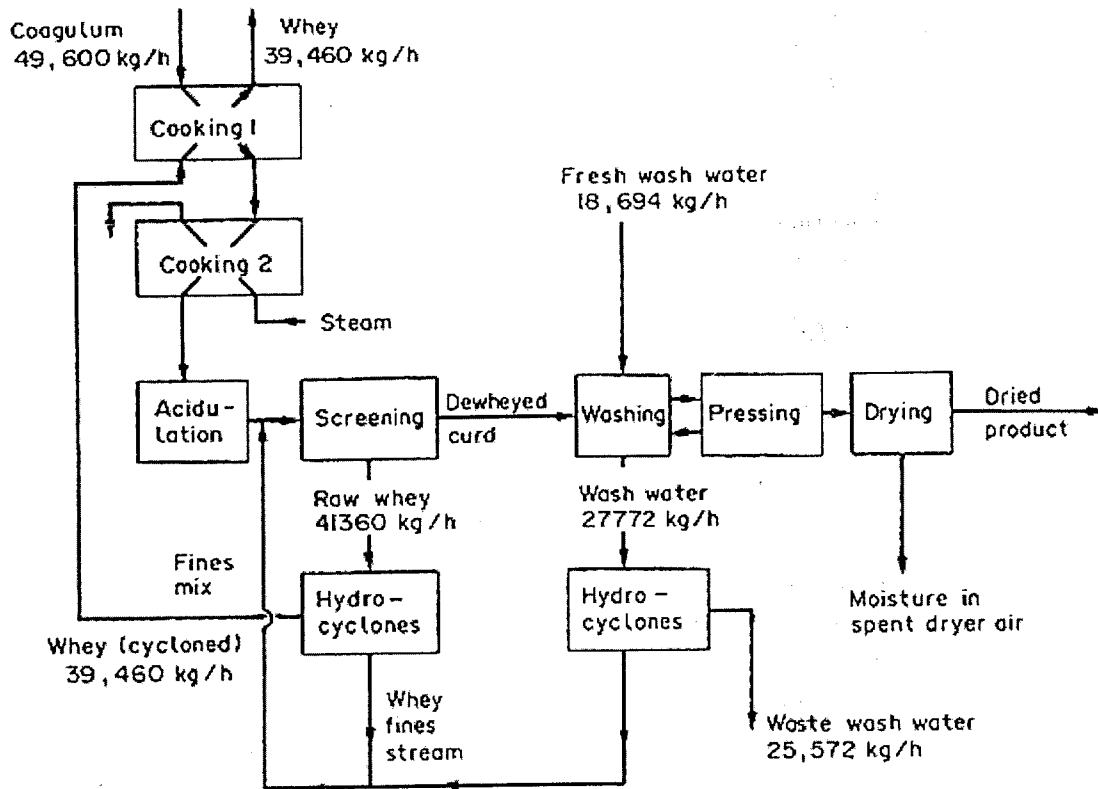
Coagulum
49,600 kg/h

Whey
39,460 kg/h

Cooking 1

Cooking 2

Steam

Fresh wash water
18,694 kg/h

Acidulation

Screening

Dewheyed curd

Washing

Pressing

Drying

Dried product

Raw whey
41360 kg/h

Wash water
27772 kg/h

Fines mix

Hydro-cyclones

Hydro-cyclones

Moisture in spent dryer air

Whey (cycloned)
39,460 kg/h

Whey fines stream

Waste wash water
25,572 kg/h